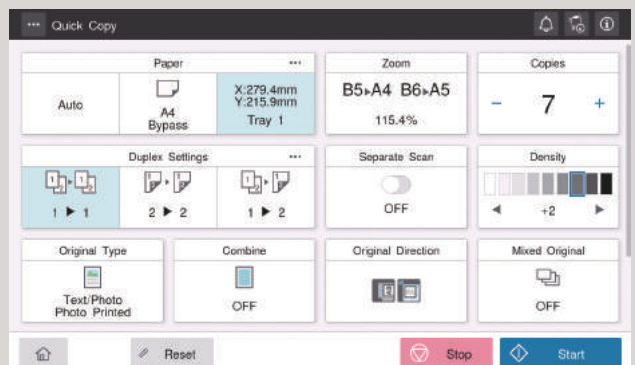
Quick Copy

Paper

Auto

A4
Bypass

X:279.4mm
Y:215.9mm
Tray 1

Zoom

B5▸A4 B6▸A5

115.4%

Copies

–
7
+

Duplex Settings

1 ▶ 1

2 ▶ 2

1 ▶ 2

Separate Scan

OFF

Density

◀
+2
▶

Original Type

Text/Photo
Photo Printed

Combine

OFF

Original Direction

Mixed Original

OFF

Reset

Stop

Start